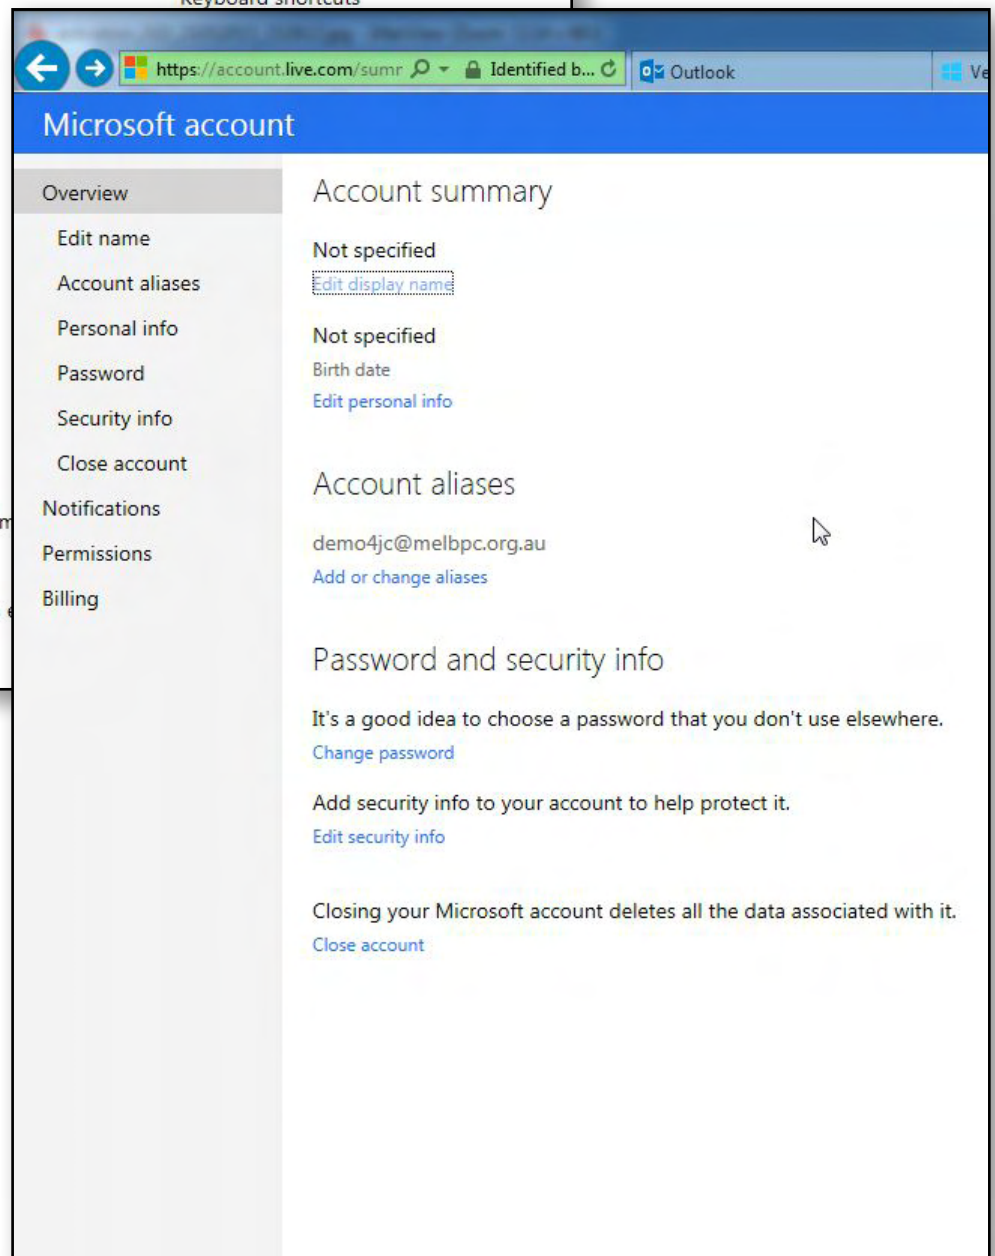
Keyboard shortcuts

https://account.live.com/sumr Identified b... Outlook Ve

Microsoft account

Overview
Edit name
Account aliases
Personal info
Password
Security info
Close account
Notifications
Permissions
Billing

Account summary

Not specified
Edit display name

Not specified
Birth date
Edit personal info

Account aliases

demo4jc@melbpc.org.au
Add or change aliases

Password and security info

It's a good idea to choose a password that you don't use elsewhere.
Change password

Add security info to your account to help protect it.
Edit security info

Closing your Microsoft account deletes all the data associated with it.
Close account